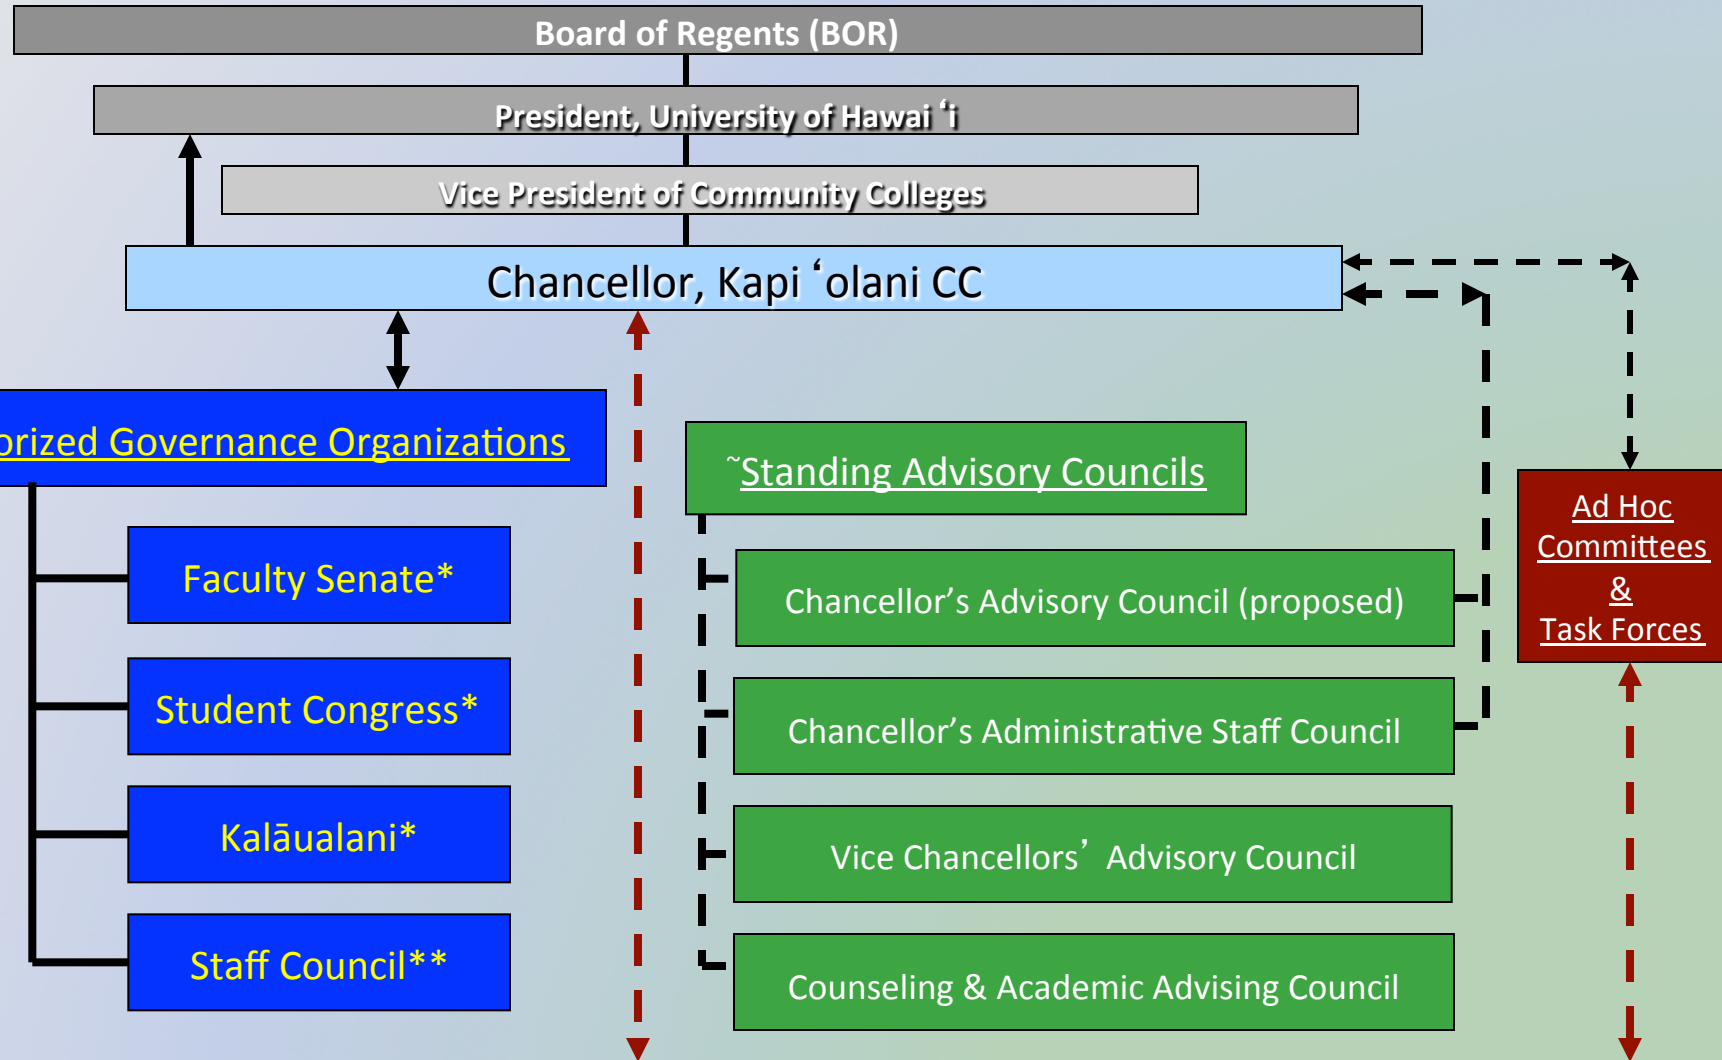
Board of Regents (BOR)

President, University of Hawai ʻi

Vice President of Community Colleges

Chancellor, Kapi ʻolani CC

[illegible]orized Governance Organizations

Faculty Senate*

Student Congress*

Kalāualani*

Staff Council**

˜Standing Advisory Councils

Chancellor's Advisory Council (proposed)

Chancellor's Administrative Staff Council

Vice Chancellors' Advisory Council

Counseling & Academic Advising Council

Ad Hoc Committees & Task Forces